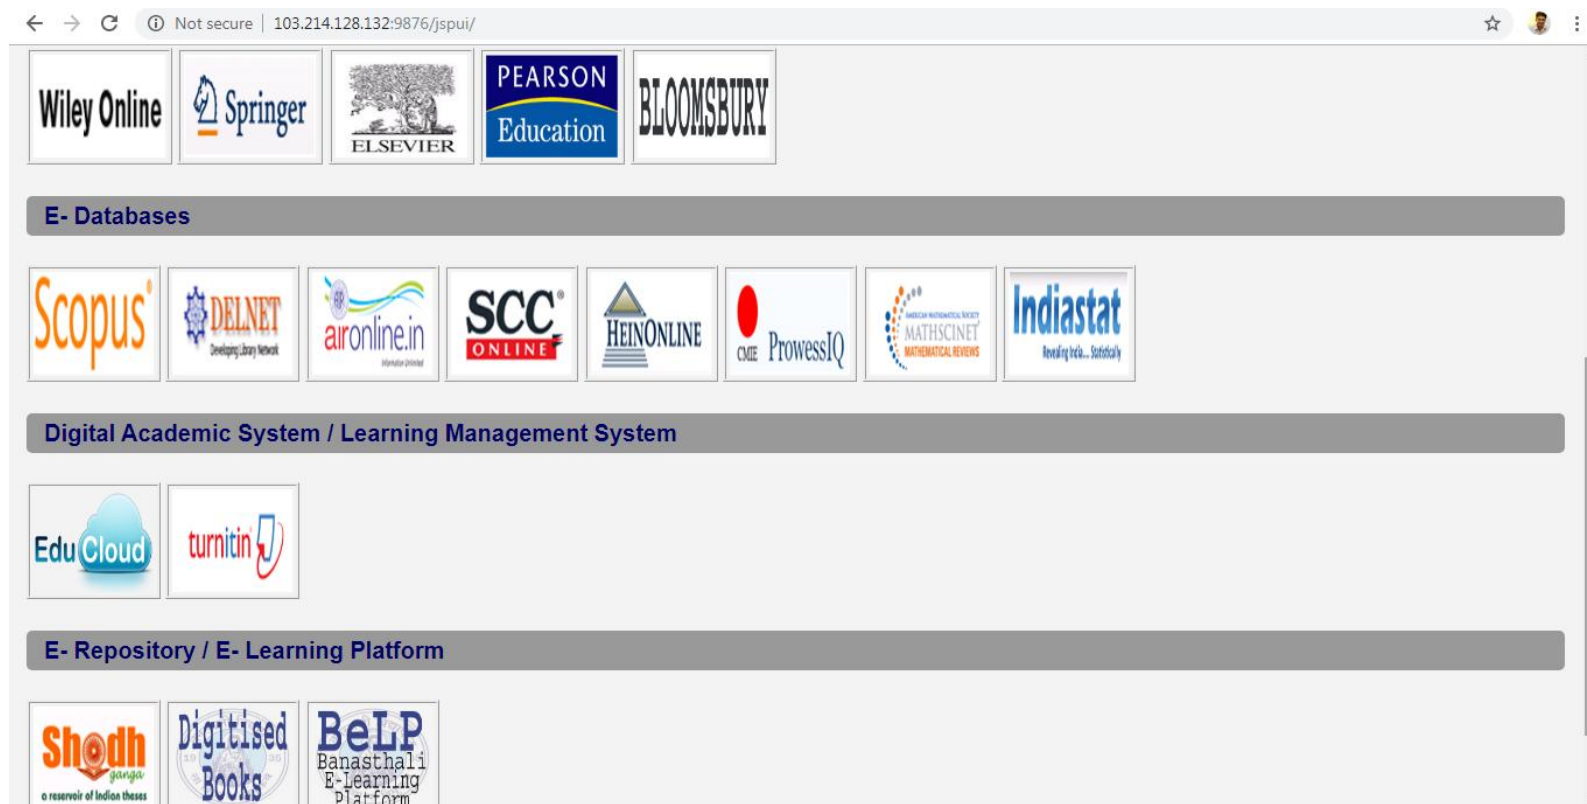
Not secure | 103.214.128.132:9876/jspui/

Wiley Online

Springer

ELSEVIER

PEARSON Education

BLOOMSBURY

E- Databases

Scopus

DELNET Developing Library Network

aironline.in

SCC ONLINE

HEINONLINE

CMIE ProwessIQ

AMERICAN MATHEMATICAL SOCIETY MATHSCINET MATHEMATICAL REVIEWS

Indiastat Revealing India... Statistically

Digital Academic System / Learning Management System

Edu Cloud

turnitin

E- Repository / E- Learning Platform

Shodh ganga a reservoir of Indian theses

Digitised Books

BeLP Banasthali E-Learning Platform